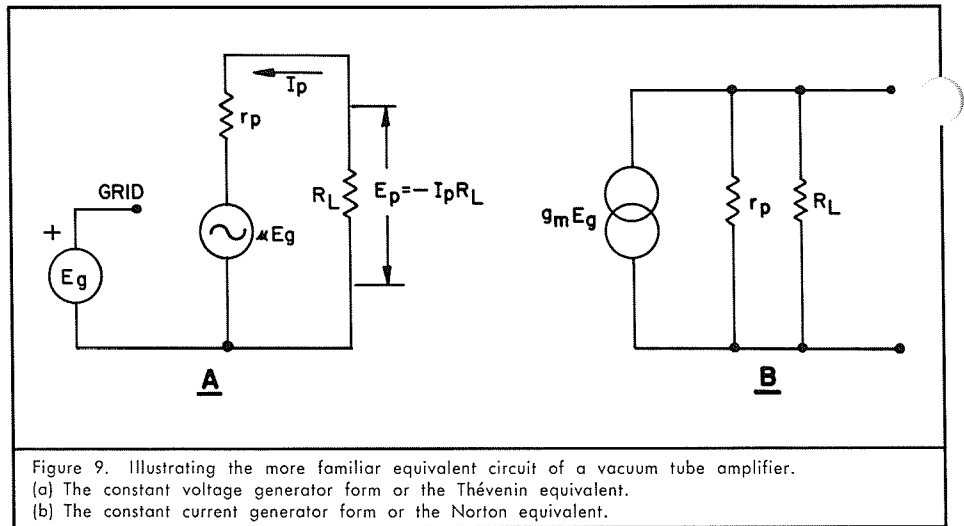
$I_p$

$r_p$

GRID

+

$E_g$

$\mu E_g$

$R_L$

$E_p = -I_p R_L$

A

$g_m E_g$

$r_p$

$R_L$

B

Figure 9. Illustrating the more familiar equivalent circuit of a vacuum tube amplifier.
(a) The constant voltage generator form or the Thévenin equivalent.
(b) The constant current generator form or the Norton equivalent.